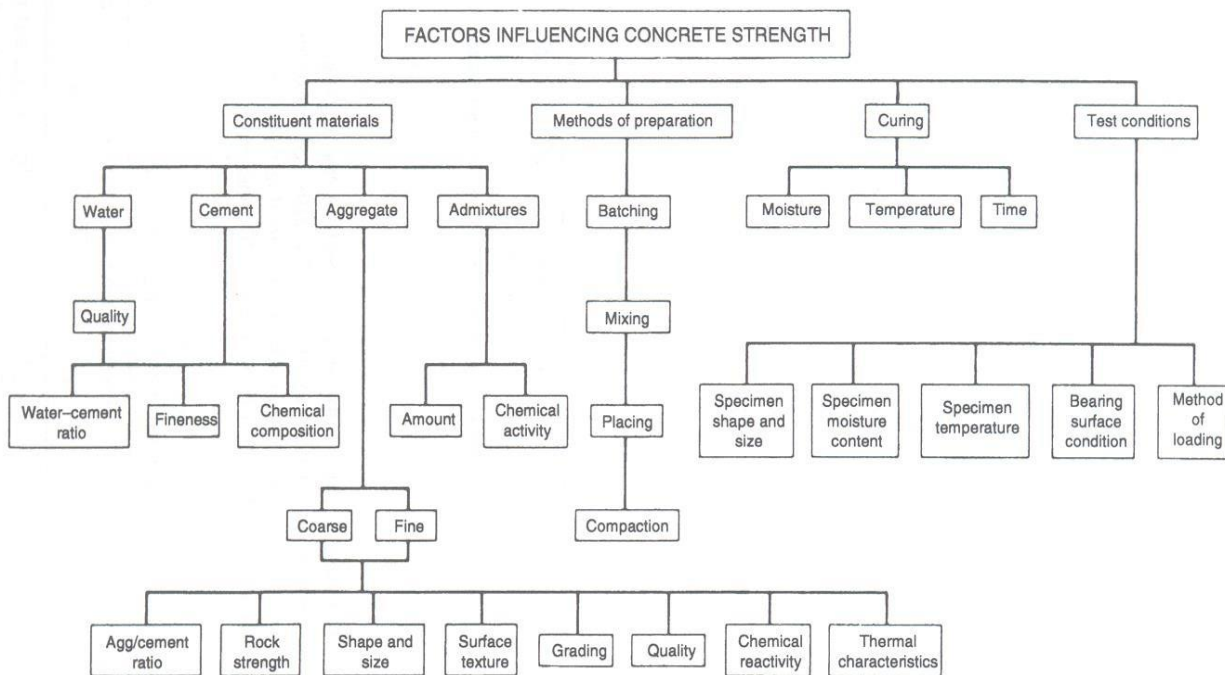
FACTORS INFLUENCING CONCRETE STRENGTH

Constituent materials

Methods of preparation

Curing

Test conditions

Water

Cement

Aggregate

Admixtures

Batching

Moisture

Temperature

Time

Quality

Mixing

Water–cement ratio

Fineness

Chemical composition

Amount

Chemical activity

Placing

Specimen shape and size

Specimen moisture content

Specimen temperature

Bearing surface condition

Method of loading

Coarse

Fine

Compaction

Agg/cement ratio

Rock strength

Shape and size

Surface texture

Grading

Quality

Chemical reactivity

Thermal characteristics